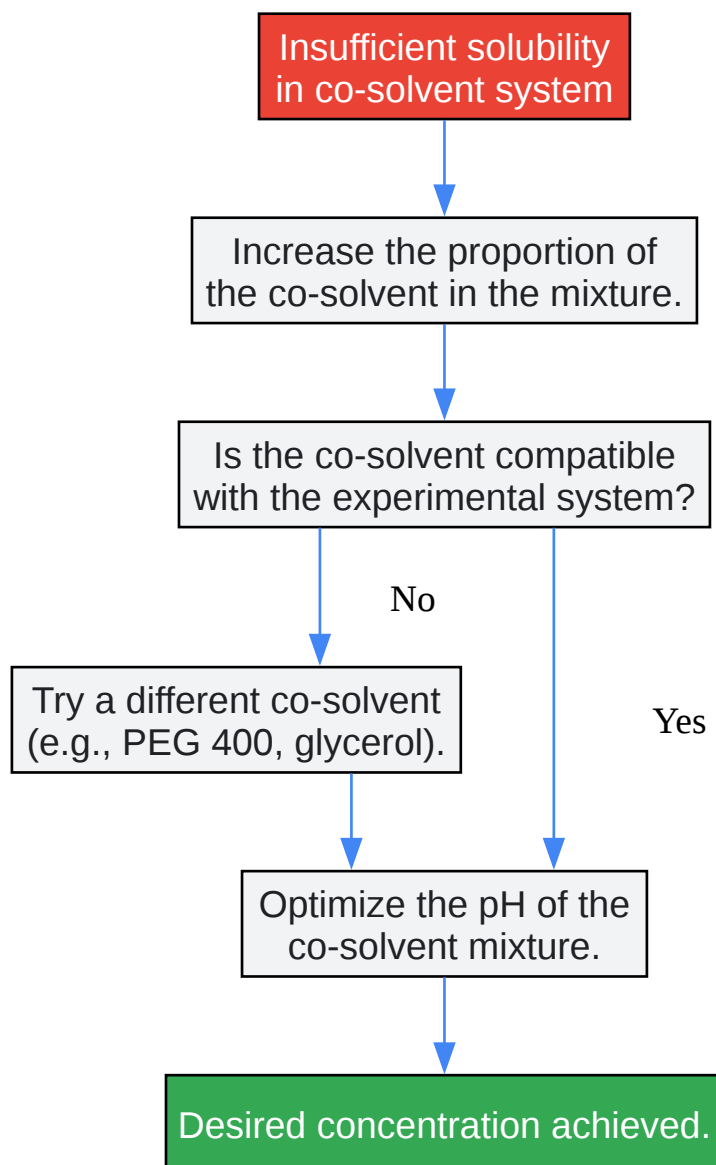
Insufficient solubility in co-solvent system

Increase the proportion of the co-solvent in the mixture.

Is the co-solvent compatible with the experimental system?

No

Try a different co-solvent (e.g., PEG 400, glycerol).

Yes

Optimize the pH of the co-solvent mixture.

Desired concentration achieved.